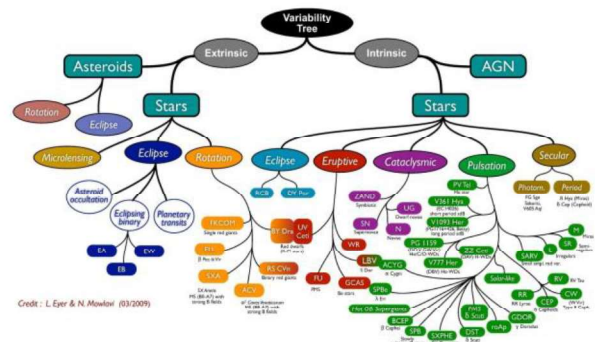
Variability Tree

Extrinsic

Intrinsic

Asteroids

AGN

Rotation

Eclipse

Stars

Stars

Microlensing

Eclipse

Rotation

Eclipse

Eruptive

Cataclysmic

Pulsation

Secular

Asteroid occultation

Eclipsing binary

Planetary transits

EA

EW

EB

FKCOM

Single red giants

BY Dra

UV Ceti

Red dwarfs

FH

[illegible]

SXA

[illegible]

RS CVn

Binary red giants

ACV

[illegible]

ACB

CV Phe

ZAND

Symbiotic

UG

Dwarf novae

SN

Supernovae

N

Novae

WR

LBV

S Dor

ACYG

α Cygni

FU

GCAS

Be stars

PV Tel

He star

V361 Hya

V1093 Her

PG 1159

ZZ Ceti

V777 Her

Solar-like

SPBe

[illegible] OB Supergiants

BCEP

β Cephei

SPB

Slowly

SXPHE

roAp

DST

δ Scuti

GDOR

γ Doradus

RR

RR Lyrae

CEP

δ Cephei

CW

W Vir

RV

RV Tau

SARV

L

Irregulars

SR

M

Mira

Photom.

Period

Credit : L. Eyer & N. Mowlavi (03/2009)